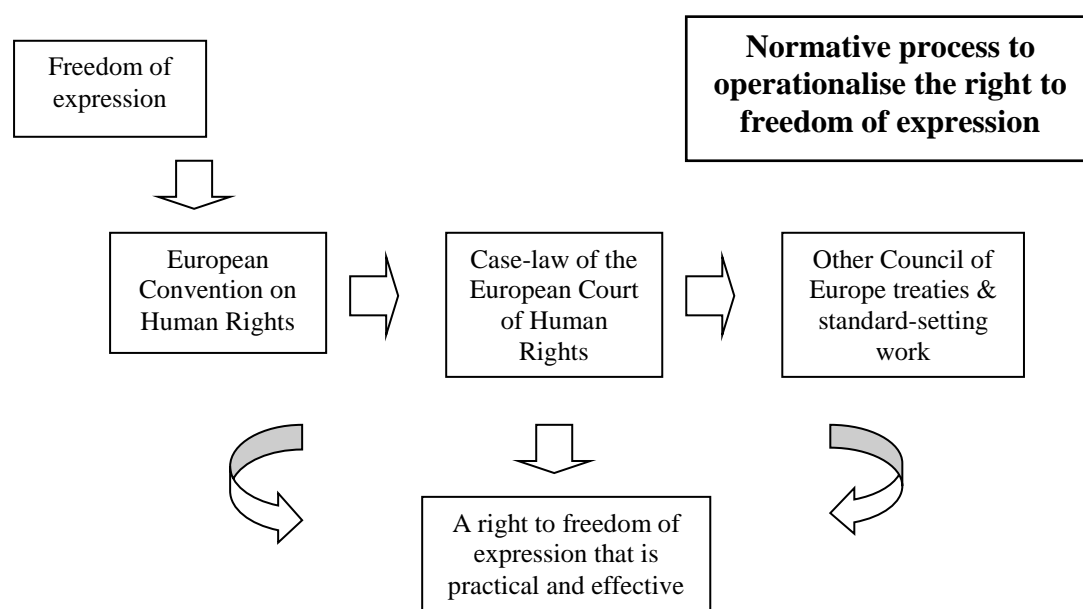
Freedom of expression

Normative process to operationalise the right to freedom of expression

European Convention on Human Rights

Case-law of the European Court of Human Rights

Other Council of Europe treaties & standard-setting work

A right to freedom of expression that is practical and effective